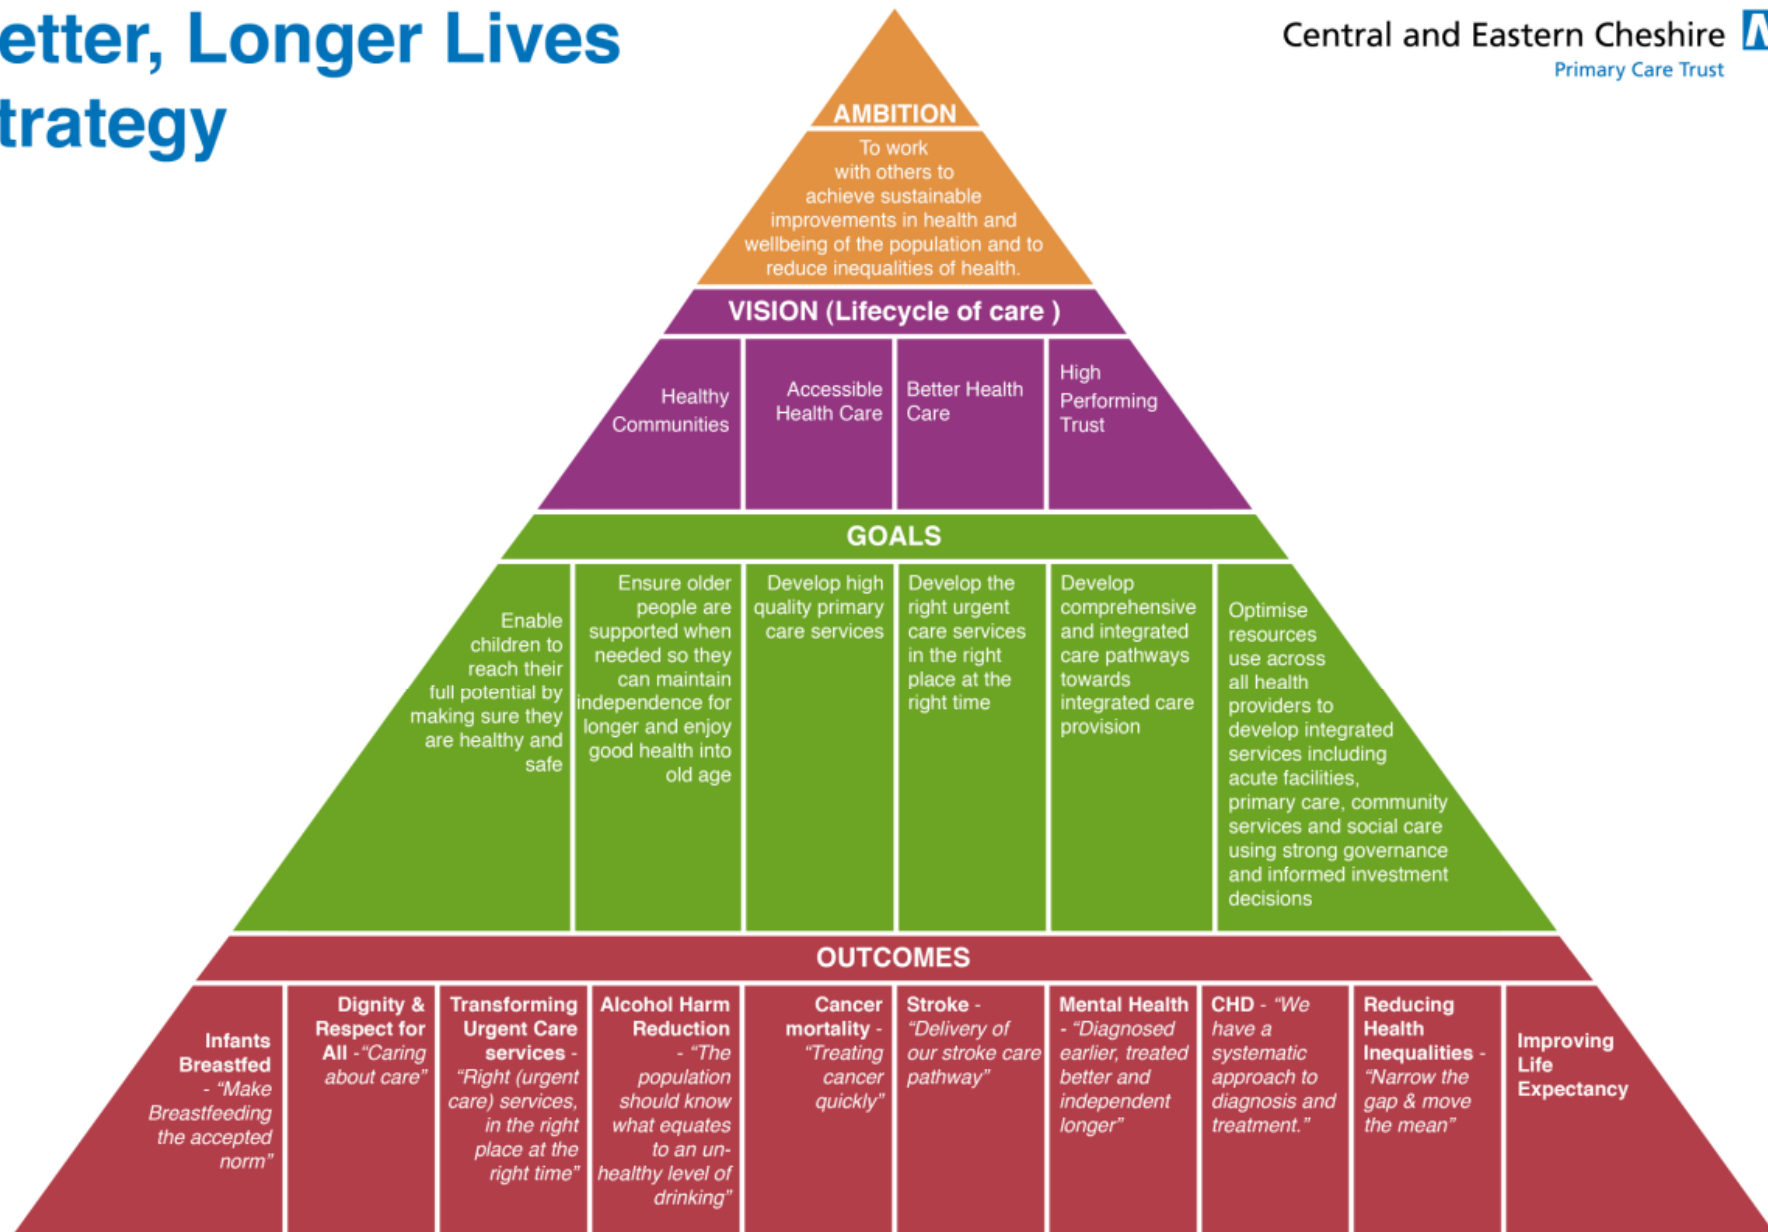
etter, Longer Lives trategy

Central and Eastern Cheshire
Primary Care Trust

AMBITION

To work with others to achieve sustainable improvements in health and wellbeing of the population and to reduce inequalities of health.

VISION (Lifecycle of care )

Healthy Communities

Accessible Health Care

Better Health Care

High Performing Trust

GOALS

Enable children to reach their full potential by making sure they are healthy and safe

Ensure older people are supported when needed so they can maintain independence for longer and enjoy good health into old age

Develop high quality primary care services

Develop the right urgent care services in the right place at the right time

Develop comprehensive and integrated care pathways towards integrated care provision

Optimise resources use across all health providers to develop integrated services including acute facilities, primary care, community services and social care using strong governance and informed investment decisions

OUTCOMES

Infants Breastfed - "Make Breastfeeding the accepted norm"

Dignity & Respect for All - "Caring about care"

Transforming Urgent Care services - "Right (urgent care) services, in the right place at the right time"

Alcohol Harm Reduction - "The population should know what equates to an unhealthy level of drinking"

Cancer mortality - "Treating cancer quickly"

Stroke - "Delivery of our stroke care pathway"

Mental Health - "Diagnosed earlier, treated better and independent longer"

CHD - "We have a systematic approach to diagnosis and treatment."

Reducing Health Inequalities - "Narrow the gap & move the mean"

Improving Life Expectancy